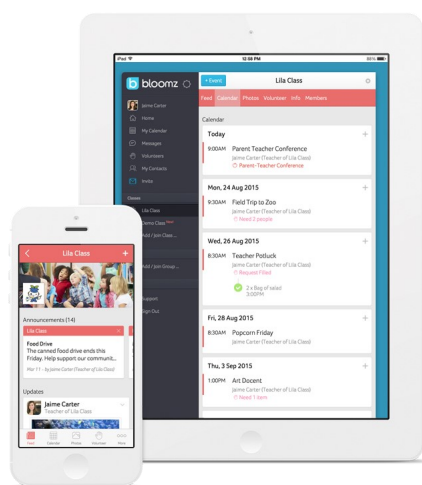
iPad
12:56 PM
85%

bloomz

Jaime Carter
Home
My Calendar
Messages
Volunteers
My Contacts
Invite
Classes
Lila Class
Demo Class New
Add / Join Class...
Add / Join Group...
Support
Sign Out

+ Event
Lila Class
Feed Calendar Photos Volunteer Info Members

Calendar

Today
9:00AM Parent Teacher Conference
Jaime Carter (Teacher of Lila Class)
Parent-Teacher Conference

Mon, 24 Aug 2015
9:30AM Field Trip to Zoo
Jaime Carter (Teacher of Lila Class)
Need 3 people

Wed, 26 Aug 2015
8:30AM Teacher Potluck
Jaime Carter (Teacher of Lila Class)
Request Filled
2 x Bag of salad
3:00PM

Fri, 28 Aug 2015
8:30AM Popcorn Friday

Thu, 3 Sep 2015
1:00PM Art Docent
Jaime Carter (Teacher of Lila Class)
Need 1 item

Lila Class

Announcements (14)
Lila Class
Food Drive
The canned food drive ends this Friday. Help support our communit...
Mar 11 · by Jaime Carter (Teacher of Lila Class)

Updates
Jaime Carter
Teacher of Lila Class

Feed Calendar Photos Volunteer More